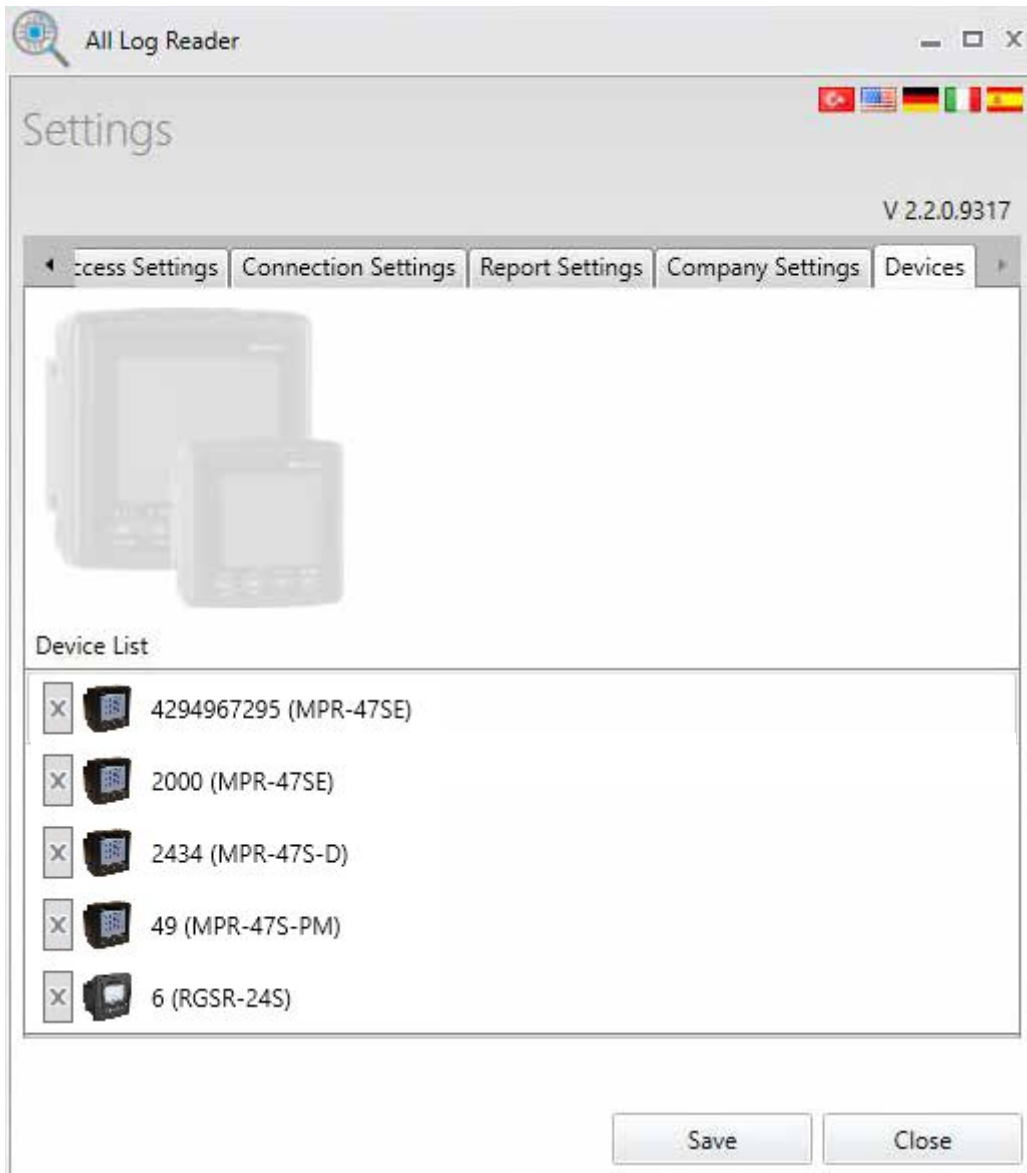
All Log Reader

Settings

V 2.2.0.9317

ccess Settings | Connection Settings | Report Settings | Company Settings | Devices

Device List

X 4294967295 (MPR-47SE)

X 2000 (MPR-47SE)

X 2434 (MPR-47S-D)

X 49 (MPR-47S-PM)

X 6 (RGSR-24S)

Save

Close